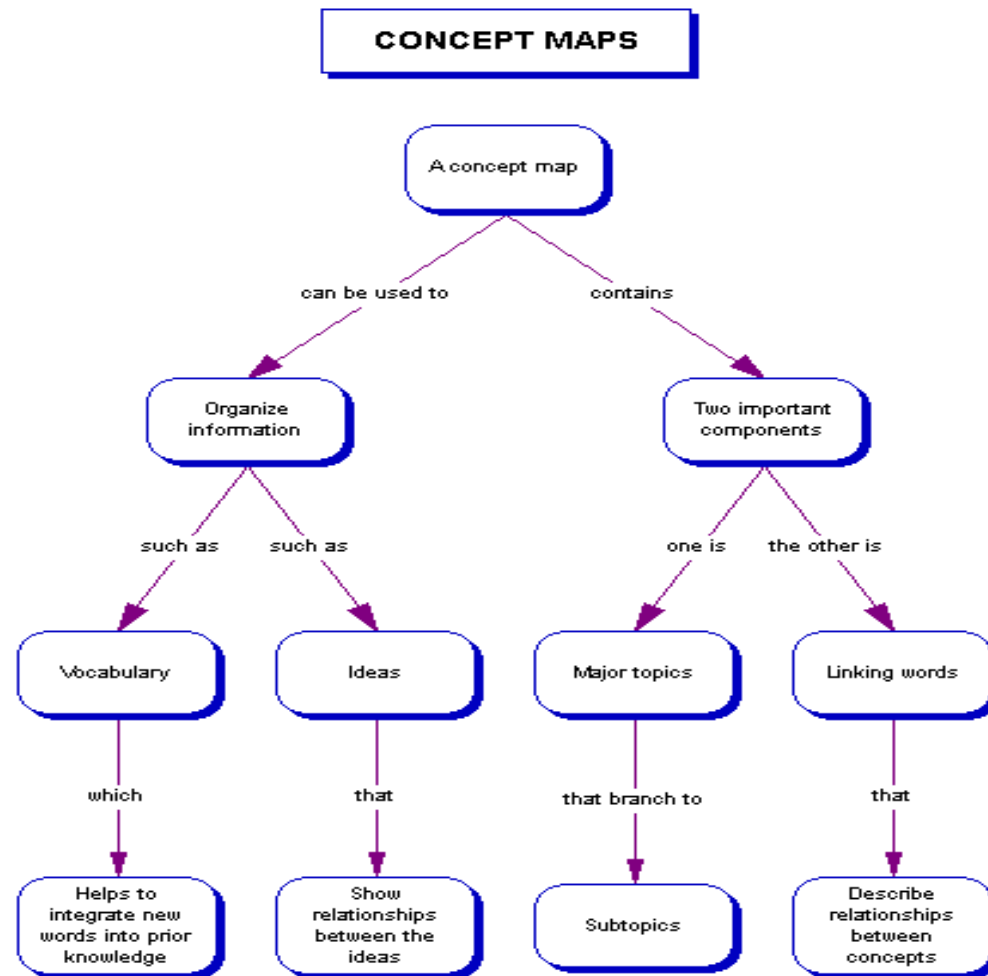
CONCEPT MAPS

A concept map

can be used to

contains

Organize information

Two important components

such as

such as

one is

the other is

Vocabulary

Ideas

Major topics

Linking words

which

that

that branch to

that

Helps to integrate new words into prior knowledge

Show relationships between the ideas

Subtopics

Describe relationships between concepts